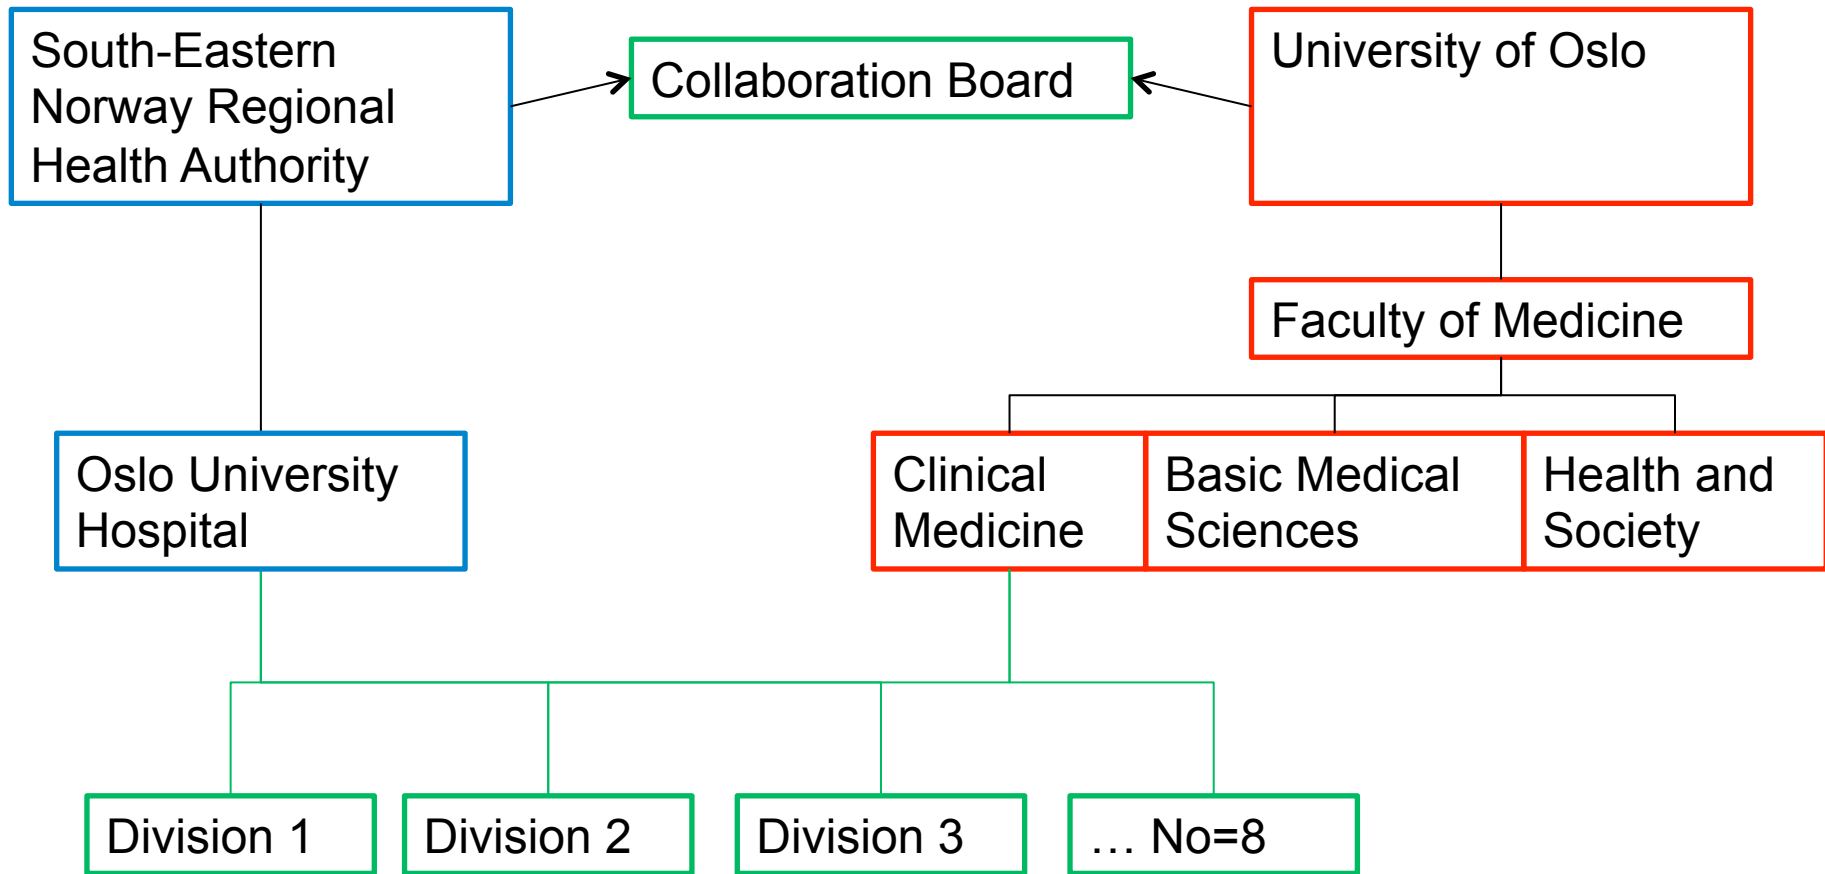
South-Eastern Norway Regional Health Authority

Collaboration Board

University of Oslo

Faculty of Medicine

Oslo University Hospital

Clinical Medicine

Basic Medical Sciences

Health and Society

Division 1

Division 2

Division 3

… No=8